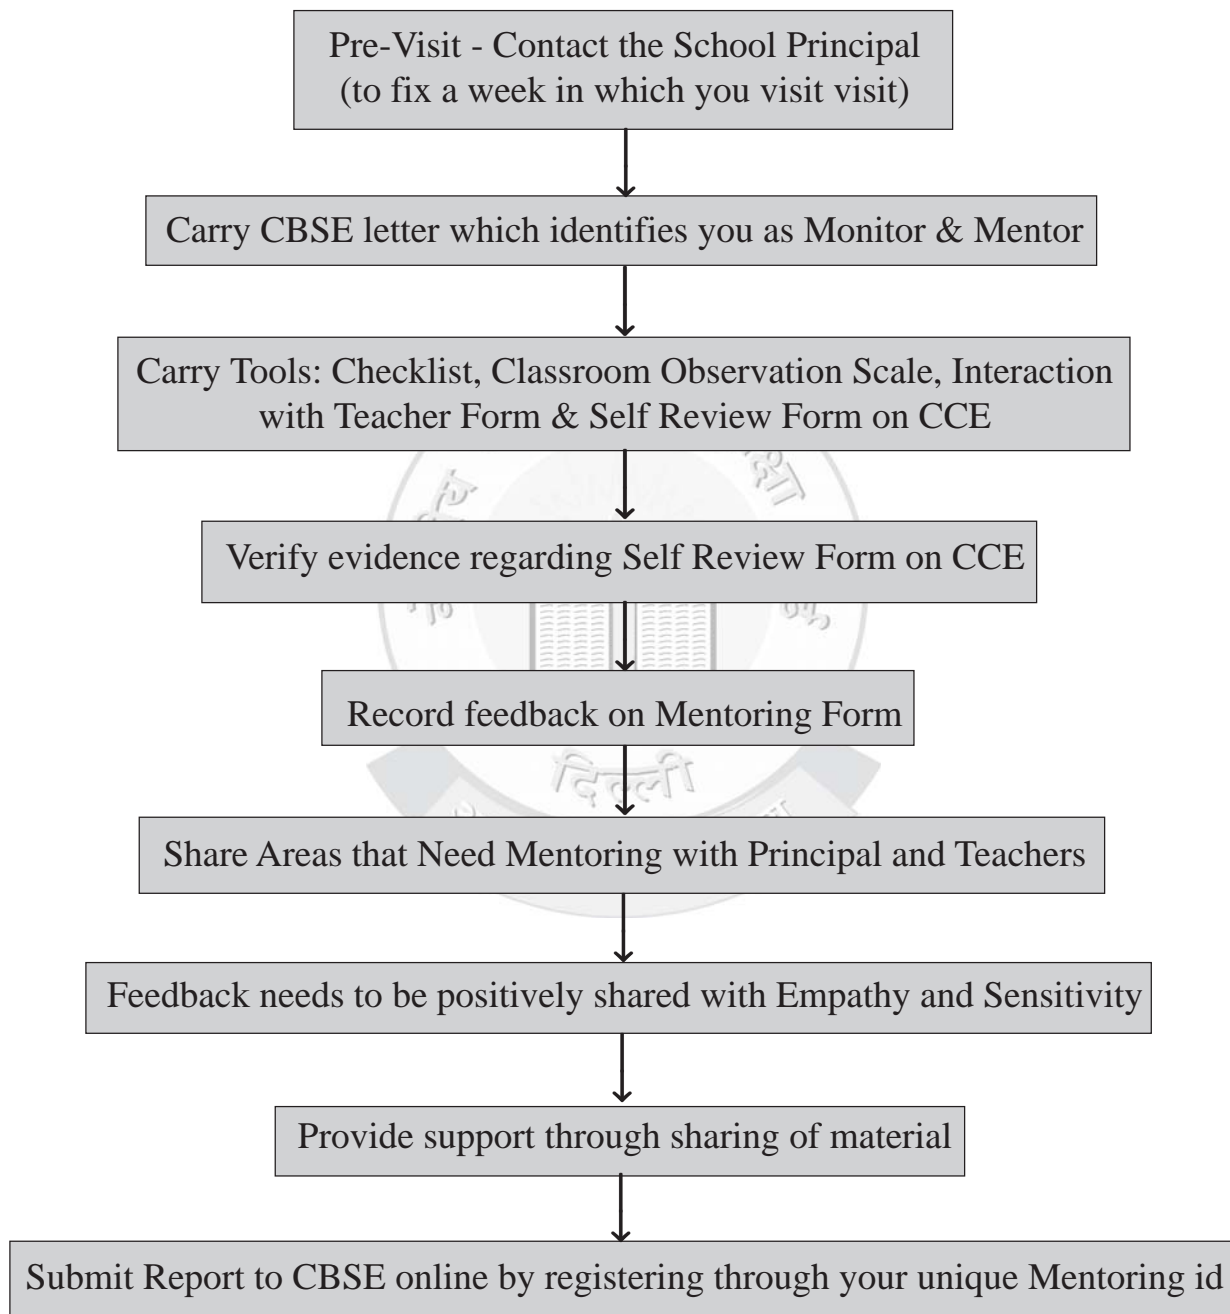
Pre-Visit - Contact the School Principal (to fix a week in which you visit visit)

Carry CBSE letter which identifies you as Monitor & Mentor

Carry Tools: Checklist, Classroom Observation Scale, Interaction with Teacher Form & Self Review Form on CCE

Verify evidence regarding Self Review Form on CCE

Record feedback on Mentoring Form

Share Areas that Need Mentoring with Principal and Teachers

Feedback needs to be positively shared with Empathy and Sensitivity

Provide support through sharing of material

Submit Report to CBSE online by registering through your unique Mentoring id